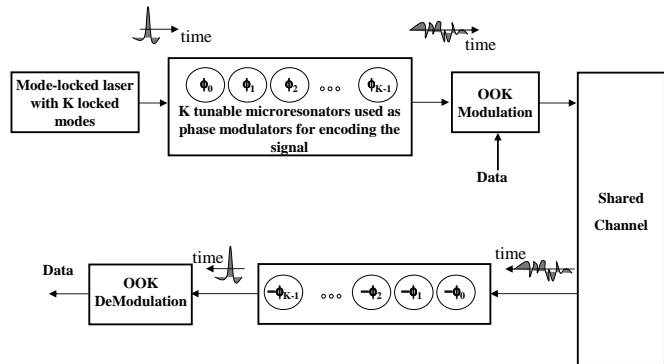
time

time

Mode-locked laser with K locked modes

$\phi_0$ $\phi_1$ $\phi_2$ ∘∘∘ $\phi_{K-1}$

K tunable microresonators used as phase modulators for encoding the signal

OOK Modulation

Data

Shared Channel

time

time

Data

OOK DeModulation

$-\phi_{K-1}$ ∘∘∘ $-\phi_2$ $-\phi_1$ $-\phi_0$